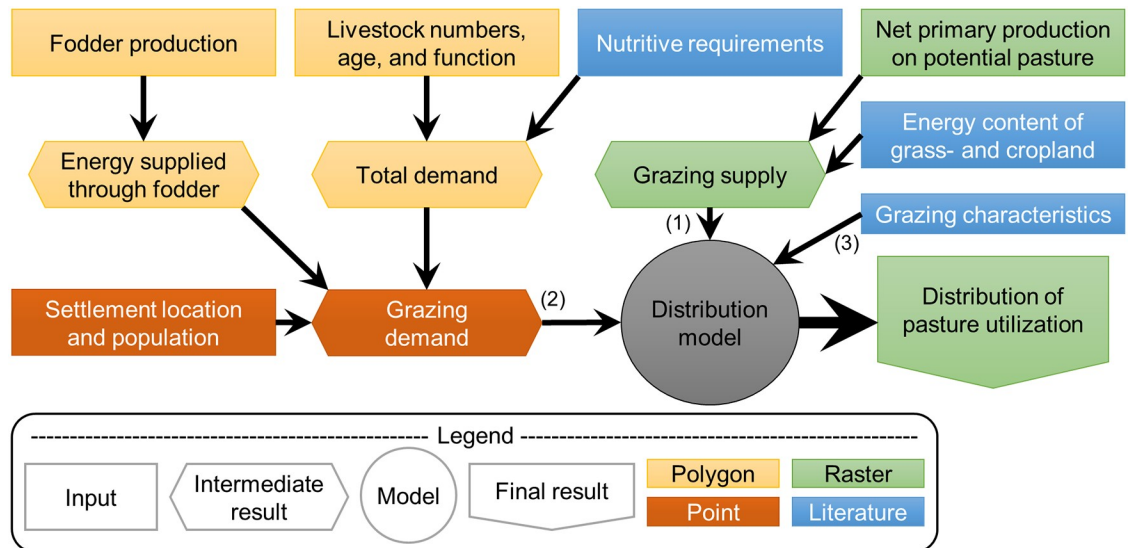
Fodder production

Livestock numbers, age, and function

Nutritive requirements

Net primary production on potential pasture

Energy supplied through fodder

Total demand

Grazing supply

Energy content of grass- and cropland

(1)

Grazing characteristics

(3)

Settlement location and population

Grazing demand

(2)

Distribution model

Distribution of pasture utilization

------------------------------------------------ Legend ------------------------------------------------

Input

Intermediate result

Model

Final result

Polygon

Raster

Point

Literature